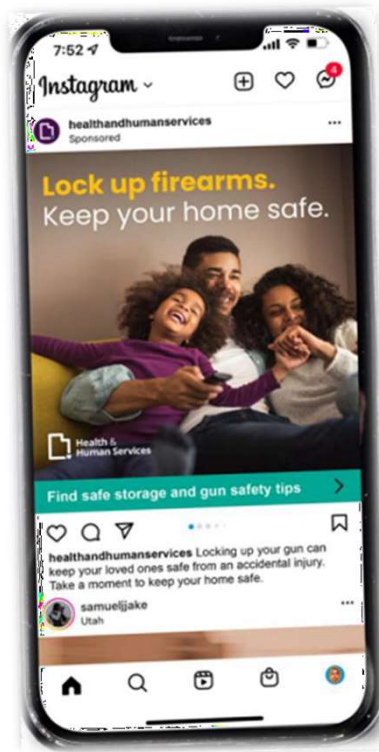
7:52

Instagram

4

healthandhumanservices
Sponsored

Lock up firearms.
Keep your home safe.

Health & Human Services

Find safe storage and gun safety tips

healthandhumanservices Locking up your gun can keep your loved ones safe from an accidental injury. Take a moment to keep your home safe.

samueljjake
Utah